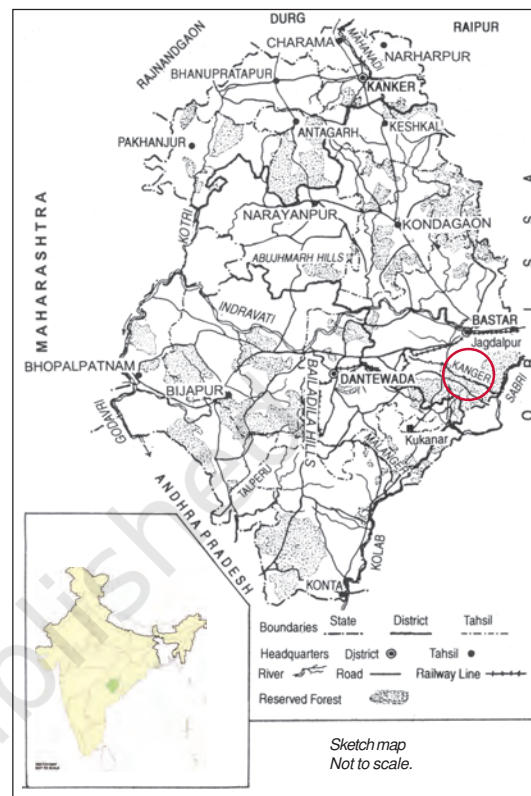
DURG
RAIPUR
RAJNANDGAON
CHARAMA
MAHANADI
NARHARPUR
BHANUPRATAPUR
KANKER
PAKHANJUR
ANTAGARH
KESHKAL
MAHARASHTRA
KOTRI
NARAYANPUR
KONDAGAON
ABUJHMARH HILLS
O
S
I
INDRAVATI
BASTAR
Jagdalpur
BHOPALPATNAM
BIJAPUR
DANTEWADA
KANGER
SABRI
BAILADILA HILLS
GODAVRI
Kukanar
MALANGER
TALPERI
ANDHRA PRADESH
KOLAB
KONTA
Boundaries State District Tahsil
Headquarters District Tahsil
River Road Railway Line
Reserved Forest
Sketch map
Not to scale.